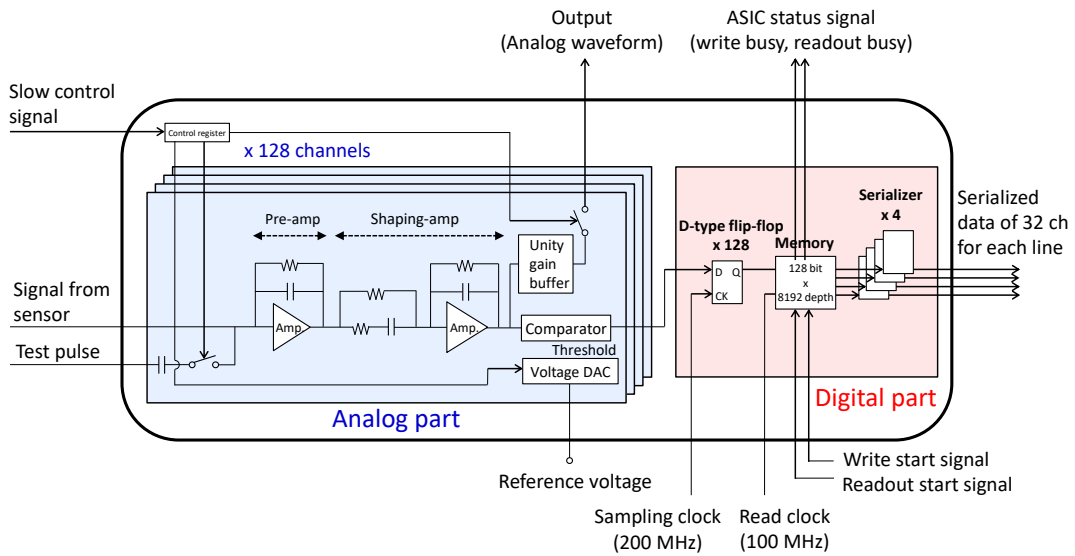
Output
(Analog waveform)

ASIC status signal
(write busy, readout busy)

Slow control signal

Control register

x 128 channels

Pre-amp

Shaping-amp

Unity gain buffer

Amp.

Amp.

Signal from sensor

Comparator

Test pulse

Threshold

Voltage DAC

Analog part

Reference voltage

D-type flip-flop
x 128

D Q
CK

Memory

128 bit
x
8192 depth

Serializer
x 4

Serialized data of 32 ch for each line

Digital part

Write start signal

Readout start signal

Sampling clock
(200 MHz)

Read clock
(100 MHz)